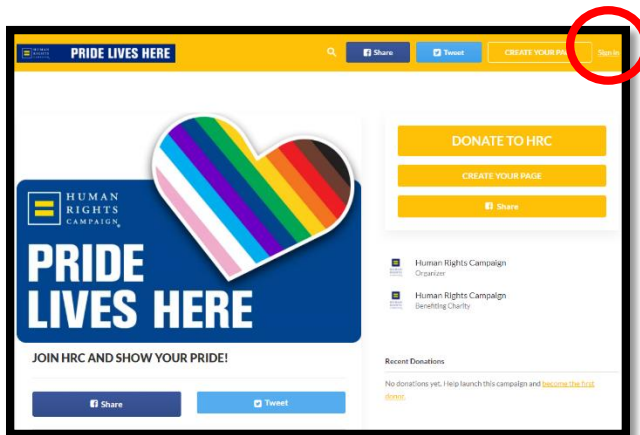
PRIDE LIVES HERE

Share

Tweet

CREATE YOUR PA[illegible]

Sign In

HUMAN RIGHTS CAMPAIGN

PRIDE LIVES HERE

JOIN HRC AND SHOW YOUR PRIDE!

Share

Tweet

DONATE TO HRC

CREATE YOUR PAGE

Share

Human Rights Campaign
Organizer

Human Rights Campaign
Benefiting Charity

Recent Donations

No donations yet. Help launch this campaign and become the first donor.